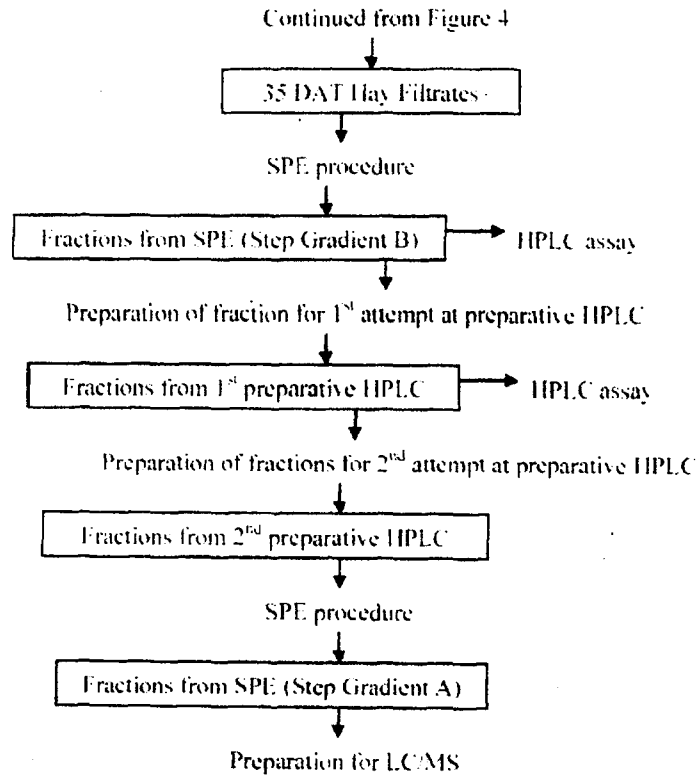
Continued from Figure 4

35 DAT Hay Filtrates

SPE procedure

Fractions from SPE (Step Gradient B)

HPLC assay

Preparation of fraction for 1$^{st}$ attempt at preparative HPLC

Fractions from 1$^{st}$ preparative HPLC

HPLC assay

Preparation of fractions for 2$^{nd}$ attempt at preparative HPLC

Fractions from 2$^{nd}$ preparative HPLC

SPE procedure

Fractions from SPE (Step Gradient A)

Preparation for LC/MS